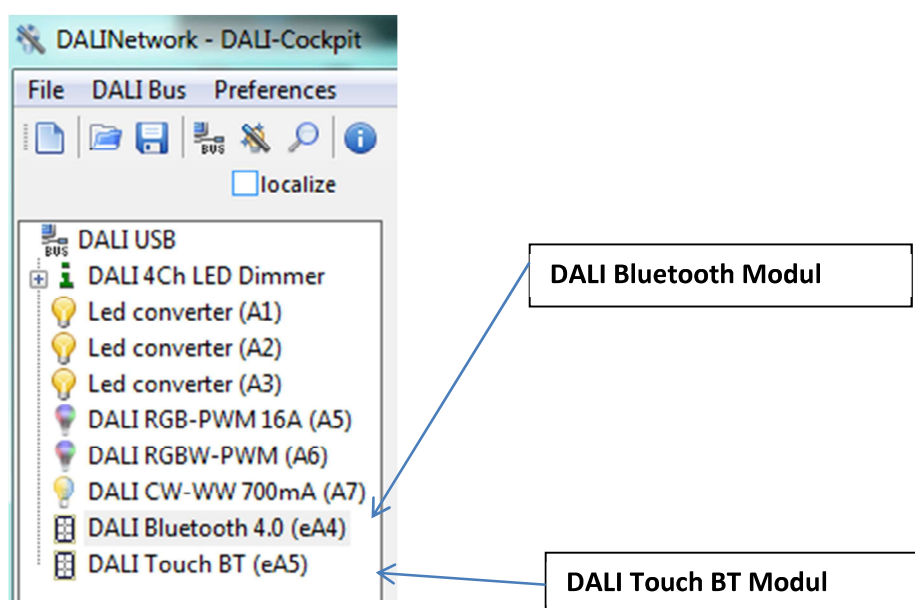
DALINetwork - DALI-Cockpit

File DALI Bus Preferences

BUS

localize

DALI USB
DALI 4Ch LED Dimmer
Led converter (A1)
Led converter (A2)
Led converter (A3)
DALI RGB-PWM 16A (A5)
DALI RGBW-PWM (A6)
DALI CW-WW 700mA (A7)
DALI Bluetooth 4.0 (eA4)
DALI Touch BT (eA5)

DALI Bluetooth Modul

DALI Touch BT Modul